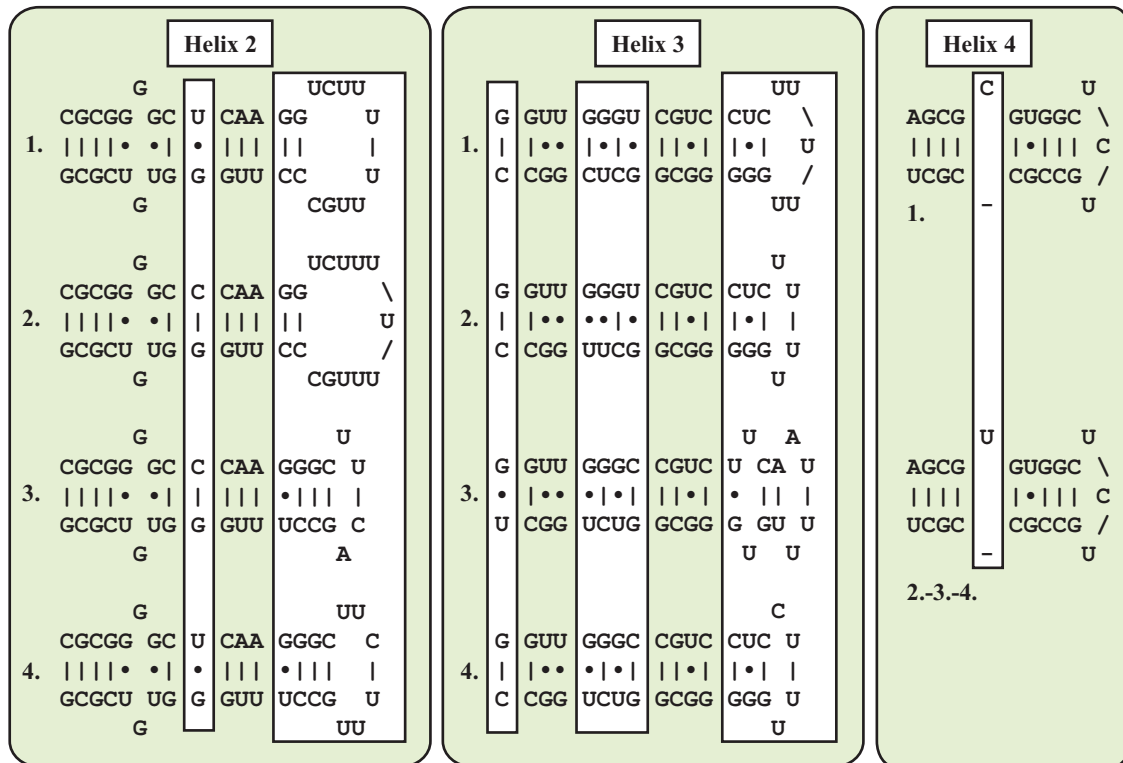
Helix 2

G UCUU
CGCGG GC U CAA GG U
1. ||||• •| • ||| || |
GCGCU UG G GUU CC U
G CGUU

G UCUUU
CGCGG GC C CAA GG \
2. ||||• •| | ||| || U
GCGCU UG G GUU CC /
G CGUUU

G U
CGCGG GC C CAA GGGC U
3. ||||• •| | ||| •||| |
GCGCU UG G GUU UCCG C
G A

G UU
CGCGG GC U CAA GGGC C
4. ||||• •| • ||| •||| |
GCGCU UG G GUU UCCG U
G UU

Helix 3

UU
G GUU GGGU CGUC CUC \
1. | |•• |•|• ||•| |•| U
C CGG CUCG GCGG GGG /
UU

U
G GUU GGGU CGUC CUC U
2. | |•• ••|• ||•| |•| |
C CGG UUCG GCGG GGG U
U

U A
G GUU GGGC CGUC U CA U
3. • |•• •|•| ||•| • || |
U CGG UCUG GCGG G GU U
U U

C
G GUU GGGC CGUC CUC U
4. | |•• •|•| ||•| |•| |
C CGG UCUG GCGG GGG U
U

Helix 4

C U
AGCG GUGGC \
|||| |•||| C
UCGC CGCCG /
1. - U

U U
AGCG GUGGC \
|||| |•||| C
UCGC CGCCG /
- U
2.-3.-4.